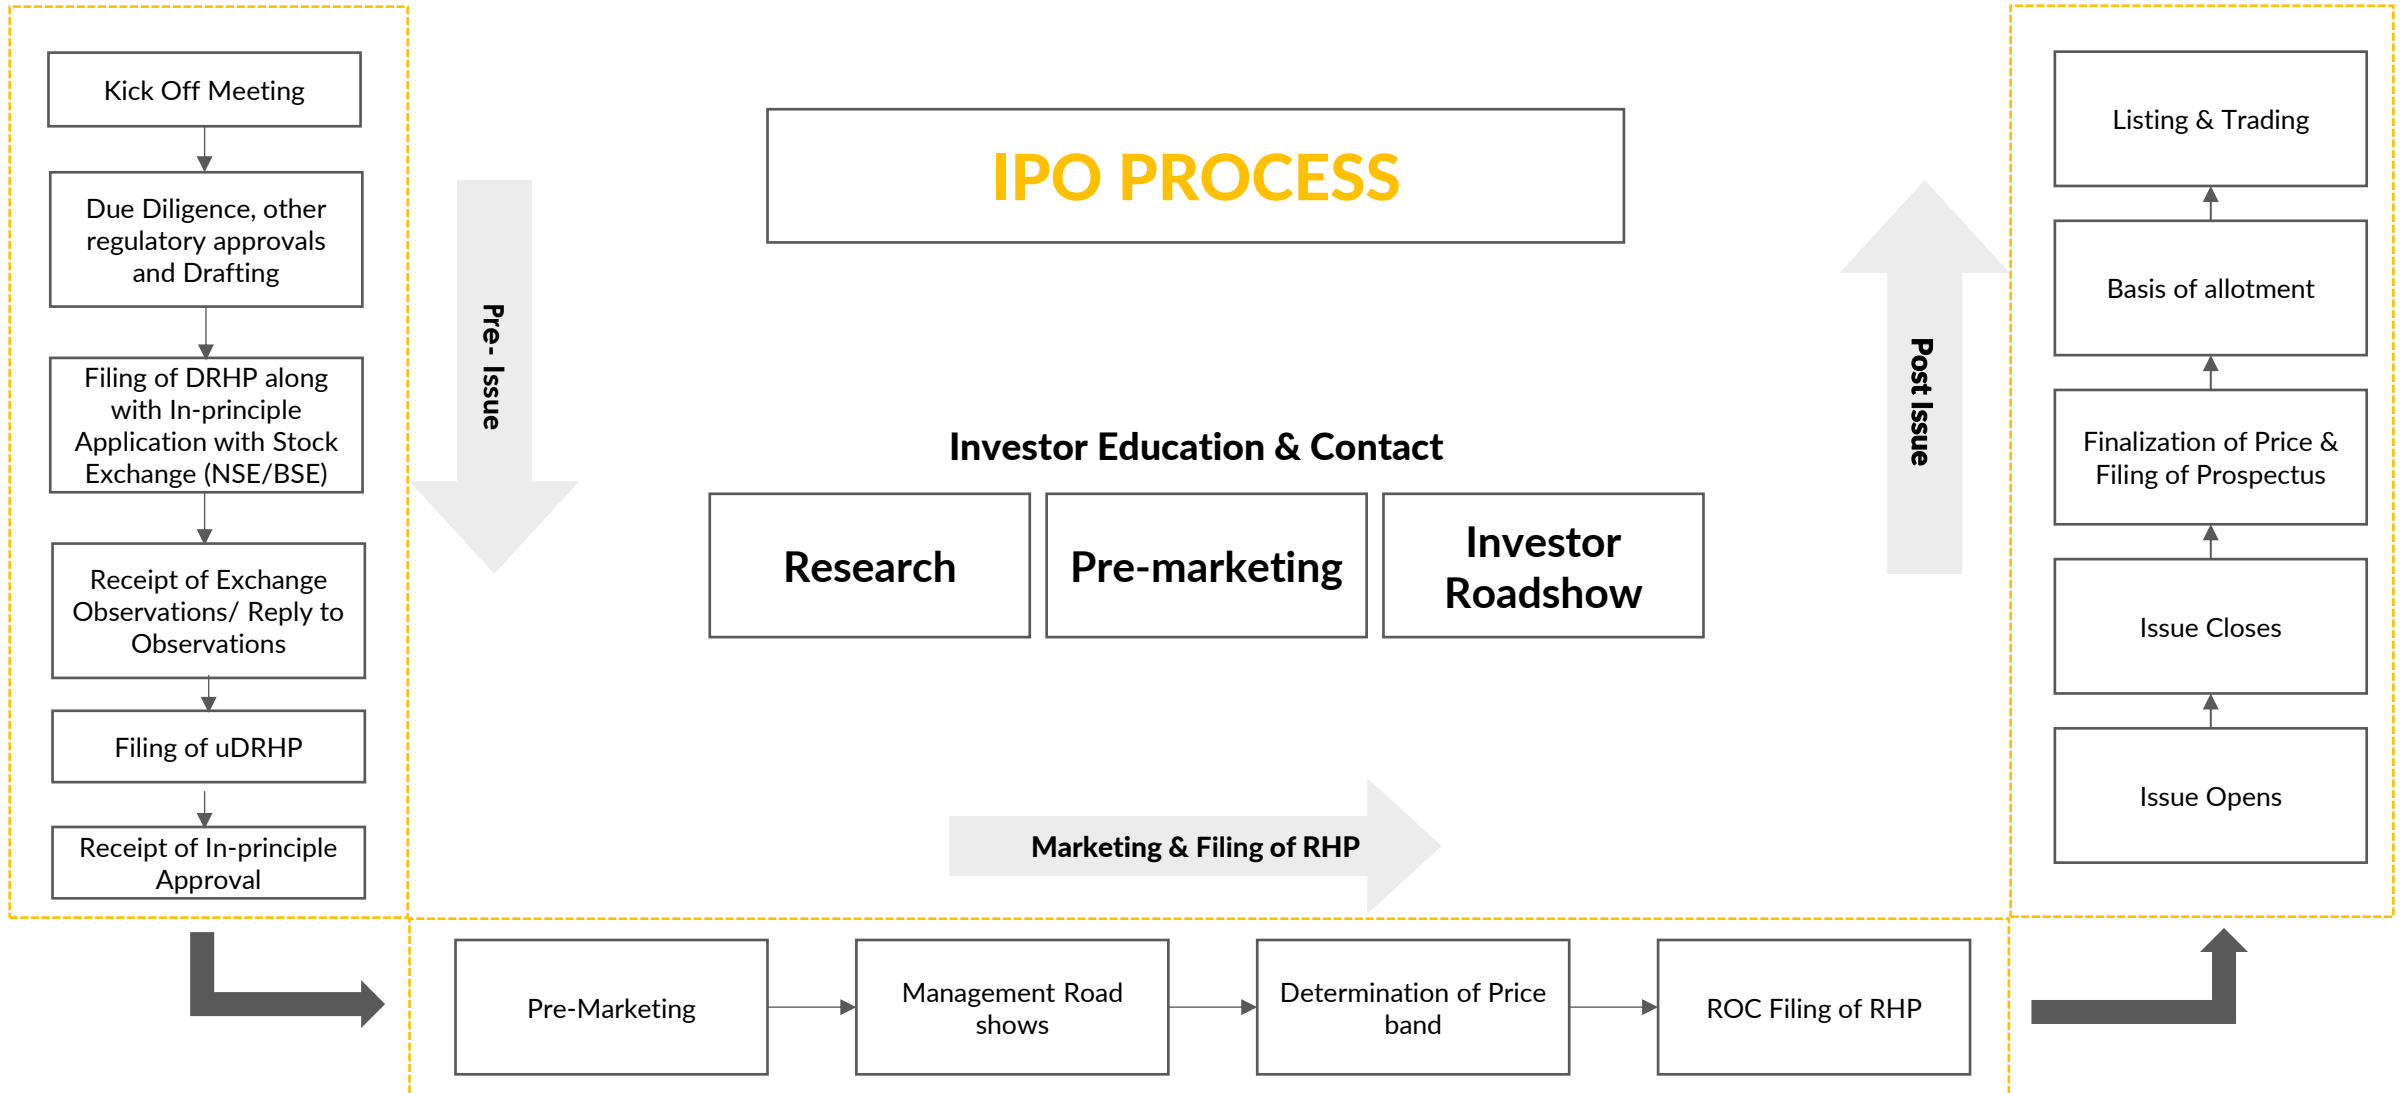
Kick Off Meeting

Due Diligence, other regulatory approvals and Drafting

Filing of DRHP along with In-principle Application with Stock Exchange (NSE/BSE)

Receipt of Exchange Observations/ Reply to Observations

Filing of uDRHP

Receipt of In-principle Approval

Pre- Issue

IPO PROCESS

Investor Education & Contact

Research

Pre-marketing

Investor Roadshow

Marketing & Filing of RHP

Post Issue

Listing & Trading

Basis of allotment

Finalization of Price & Filing of Prospectus

Issue Closes

Issue Opens

Pre-Marketing

Management Road shows

Determination of Price band

ROC Filing of RHP